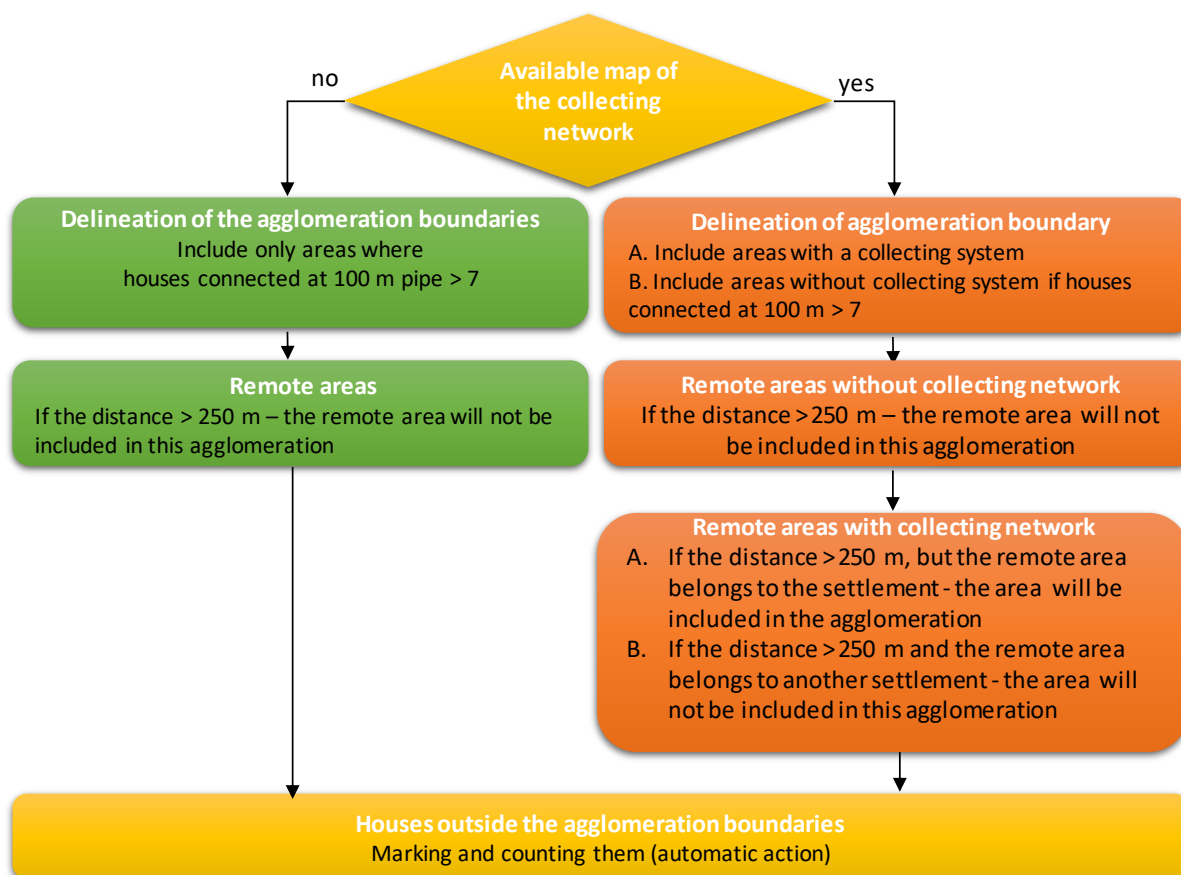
Available map of the collecting network

no

yes

Delineation of the agglomeration boundaries
Include only areas where houses connected at 100 m pipe > 7

Remote areas
If the distance > 250 m – the remote area will not be included in this agglomeration

Delineation of agglomeration boundary
A. Include areas with a collecting system
B. Include areas without collecting system if houses connected at 100 m > 7

Remote areas without collecting network
If the distance > 250 m – the remote area will not be included in this agglomeration

Remote areas with collecting network
A. If the distance > 250 m, but the remote area belongs to the settlement - the area will be included in the agglomeration
B. If the distance > 250 m and the remote area belongs to another settlement - the area will not be included in this agglomeration

Houses outside the agglomeration boundaries
Marking and counting them (automatic action)